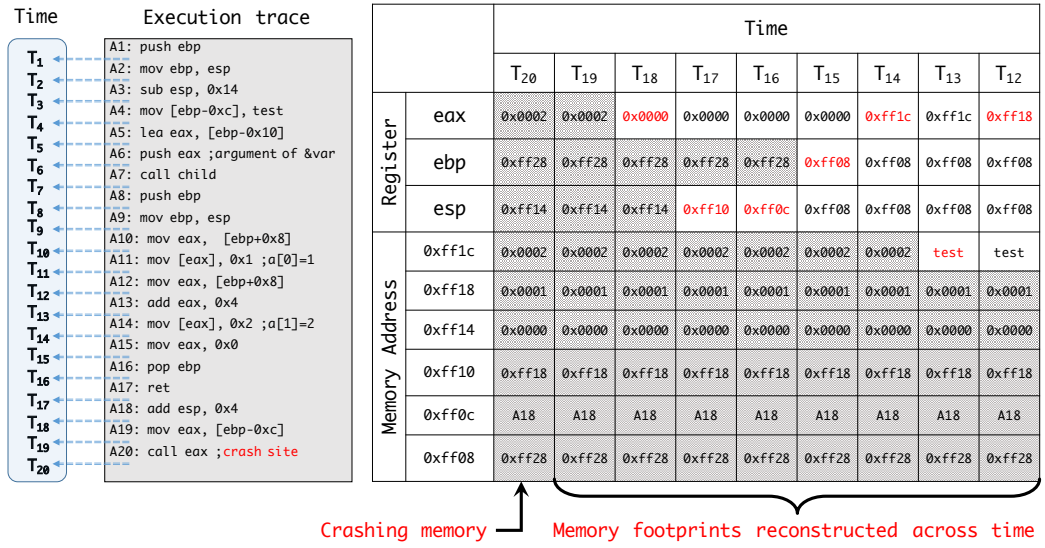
Time

$T_1$
$T_2$
$T_3$
$T_4$
$T_5$
$T_6$
$T_7$
$T_8$
$T_9$
$T_{10}$
$T_{11}$
$T_{12}$
$T_{13}$
$T_{14}$
$T_{15}$
$T_{16}$
$T_{17}$
$T_{18}$
$T_{19}$
$T_{20}$

Execution trace

A1: push ebp
A2: mov ebp, esp
A3: sub esp, 0x14
A4: mov [ebp-0xc], test
A5: lea eax, [ebp-0x10]
A6: push eax ;argument of &var
A7: call child
A8: push ebp
A9: mov ebp, esp
A10: mov eax, [ebp+0x8]
A11: mov [eax], 0x1 ;a[0]=1
A12: mov eax, [ebp+0x8]
A13: add eax, 0x4
A14: mov [eax], 0x2 ;a[1]=2
A15: mov eax, 0x0
A16: pop ebp
A17: ret
A18: add esp, 0x4
A19: mov eax, [ebp-0xc]
A20: call eax ;crash site

| | | Time | | | | | | | | |
|---|---|---|---|---|---|---|---|---|---|---|
| | | $T_{20}$ | $T_{19}$ | $T_{18}$ | $T_{17}$ | $T_{16}$ | $T_{15}$ | $T_{14}$ | $T_{13}$ | $T_{12}$ |
| Register | eax | 0x0002 | 0x0002 | 0x0000 | 0x0000 | 0x0000 | 0x0000 | 0xff1c | 0xff1c | 0xff18 |
| | ebp | 0xff28 | 0xff28 | 0xff28 | 0xff28 | 0xff28 | 0xff08 | 0xff08 | 0xff08 | 0xff08 |
| | esp | 0xff14 | 0xff14 | 0xff14 | 0xff10 | 0xff0c | 0xff08 | 0xff08 | 0xff08 | 0xff08 |
| Memory Address | 0xff1c | 0x0002 | 0x0002 | 0x0002 | 0x0002 | 0x0002 | 0x0002 | 0x0002 | test | test |
| | 0xff18 | 0x0001 | 0x0001 | 0x0001 | 0x0001 | 0x0001 | 0x0001 | 0x0001 | 0x0001 | 0x0001 |
| | 0xff14 | 0x0000 | 0x0000 | 0x0000 | 0x0000 | 0x0000 | 0x0000 | 0x0000 | 0x0000 | 0x0000 |
| | 0xff10 | 0xff18 | 0xff18 | 0xff18 | 0xff18 | 0xff18 | 0xff18 | 0xff18 | 0xff18 | 0xff18 |
| | 0xff0c | A18 | A18 | A18 | A18 | A18 | A18 | A18 | A18 | A18 |
| | 0xff08 | 0xff28 | 0xff28 | 0xff28 | 0xff28 | 0xff28 | 0xff28 | 0xff28 | 0xff28 | 0xff28 |

Crashing memory

Memory footprints reconstructed across time